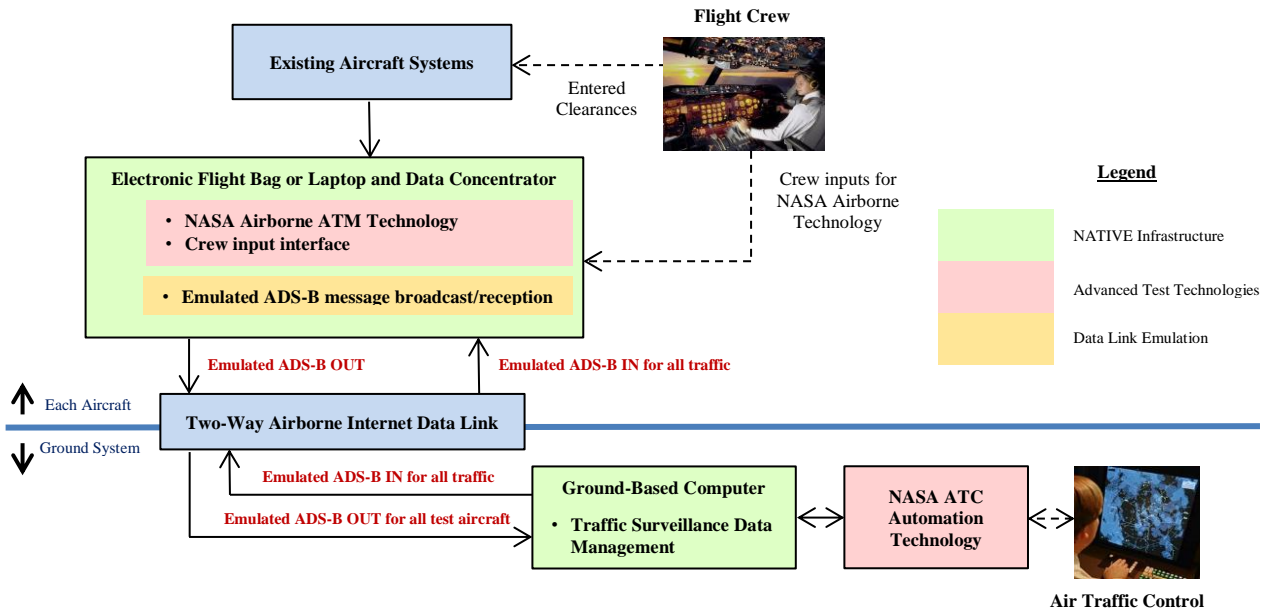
Flight Crew

Existing Aircraft Systems

Entered Clearances

Electronic Flight Bag or Laptop and Data Concentrator

• NASA Airborne ATM Technology
• Crew input interface

• Emulated ADS-B message broadcast/reception

Crew inputs for NASA Airborne Technology

Legend

NATIVE Infrastructure

Advanced Test Technologies

Data Link Emulation

Emulated ADS-B OUT

Emulated ADS-B IN for all traffic

Each Aircraft

Two-Way Airborne Internet Data Link

Ground System

Emulated ADS-B IN for all traffic

Emulated ADS-B OUT for all test aircraft

Ground-Based Computer

• Traffic Surveillance Data Management

NASA ATC Automation Technology

Air Traffic Control